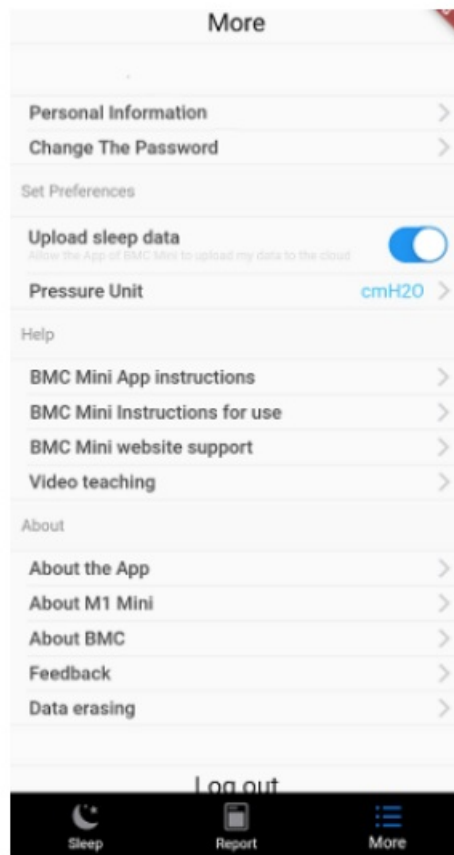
More

Personal Information
Change The Password

Set Preferences

Upload sleep data
Allow the App of BMC Mini to upload my data to the cloud

Pressure Unit cmH2O

Help

BMC Mini App instructions
BMC Mini Instructions for use
BMC Mini website support
Video teaching

About

About the App
About M1 Mini
About BMC
Feedback
Data erasing

Log out

Sleep Report More